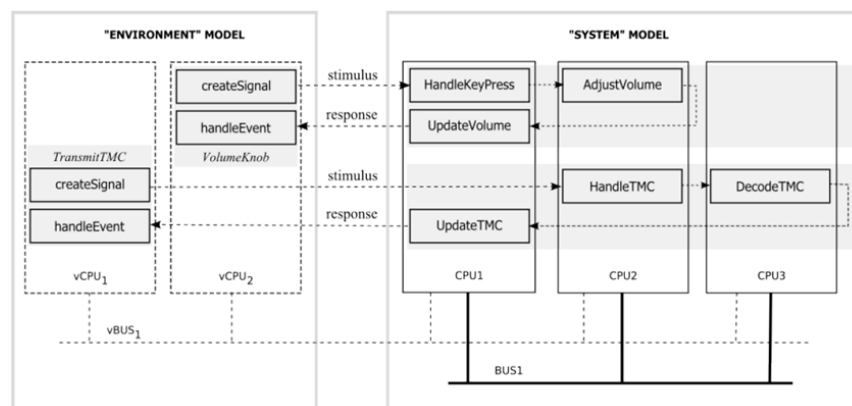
"ENVIRONMENT" MODEL

"SYSTEM" MODEL

createSignal

handleEvent

VolumeKnob

TransmitTMC

createSignal

handleEvent

$vCPU_1$

$vCPU_2$

stimulus

response

stimulus

response

HandleKeyPress

UpdateVolume

AdjustVolume

HandleTMC

DecodeTMC

UpdateTMC

CPU1

CPU2

CPU3

$vBUS_1$

BUS1